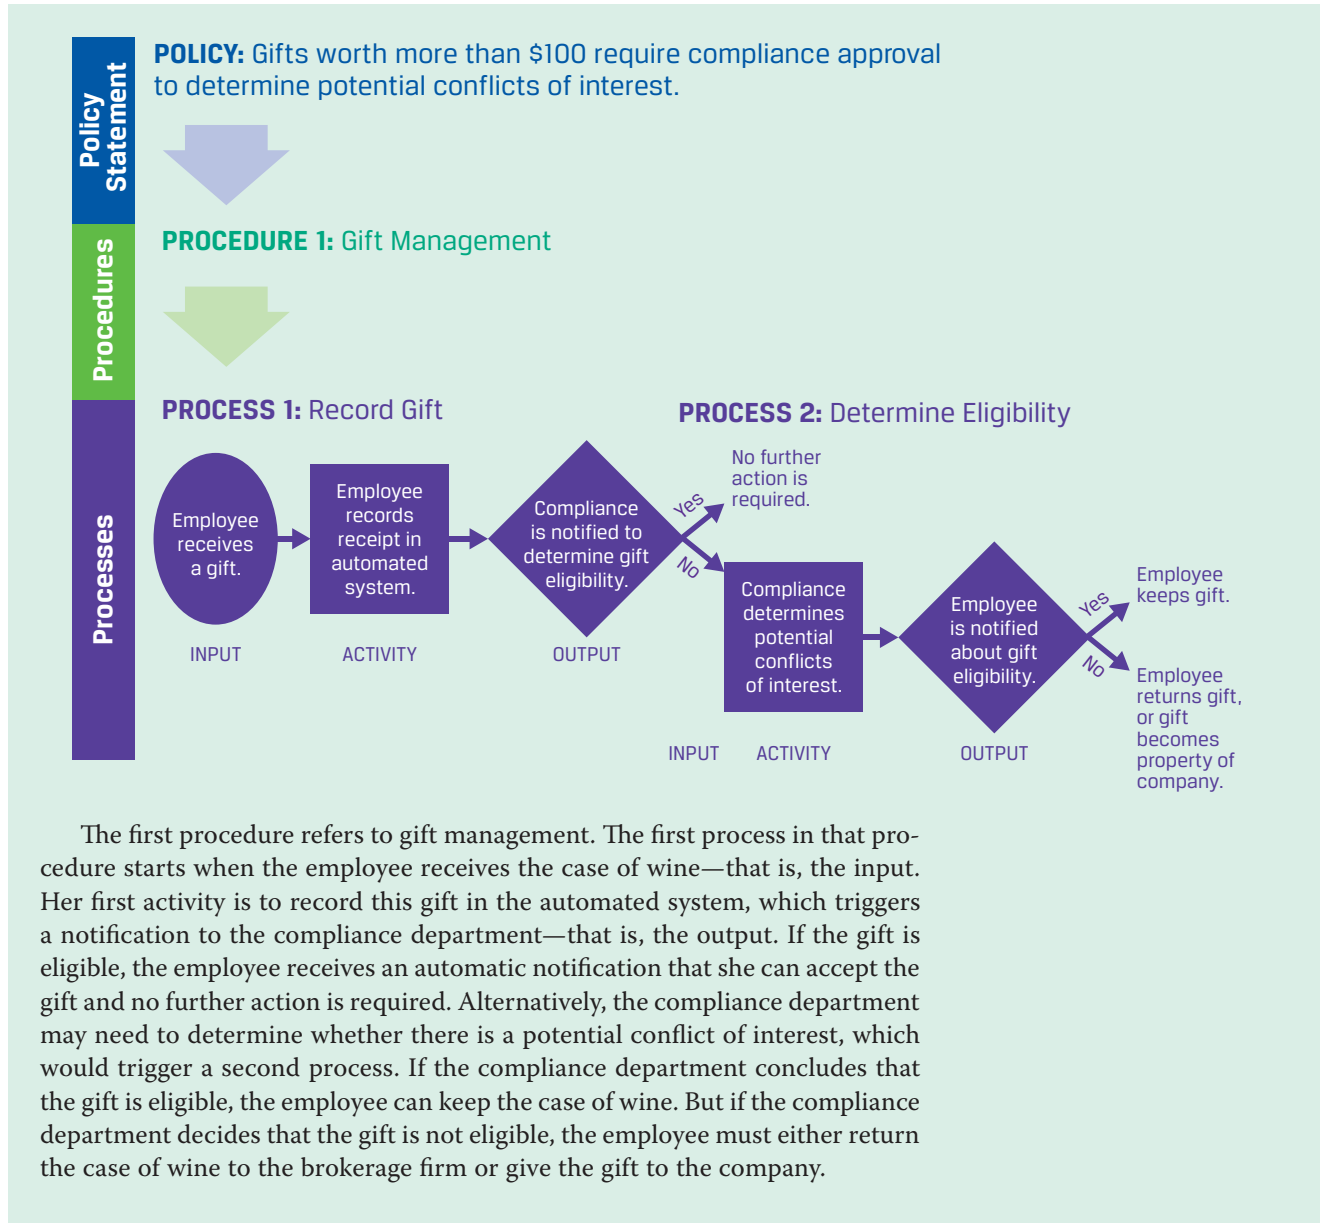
Policy Statement

POLICY: Gifts worth more than $100 require compliance approval to determine potential conflicts of interest.

Procedures

PROCEDURE 1: Gift Management

Processes

PROCESS 1: Record Gift

Employee receives a gift.

INPUT

Employee records receipt in automated system.

ACTIVITY

Compliance is notified to determine gift eligibility.

OUTPUT

Yes

No further action is required.

No

PROCESS 2: Determine Eligibility

Compliance determines potential conflicts of interest.

INPUT

ACTIVITY

Employee is notified about gift eligibility.

OUTPUT

Yes

Employee keeps gift.

No

Employee returns gift, or gift becomes property of company.

The first procedure refers to gift management. The first process in that procedure starts when the employee receives the case of wine—that is, the input. Her first activity is to record this gift in the automated system, which triggers a notification to the compliance department—that is, the output. If the gift is eligible, the employee receives an automatic notification that she can accept the gift and no further action is required. Alternatively, the compliance department may need to determine whether there is a potential conflict of interest, which would trigger a second process. If the compliance department concludes that the gift is eligible, the employee can keep the case of wine. But if the compliance department decides that the gift is not eligible, the employee must either return the case of wine to the brokerage firm or give the gift to the company.